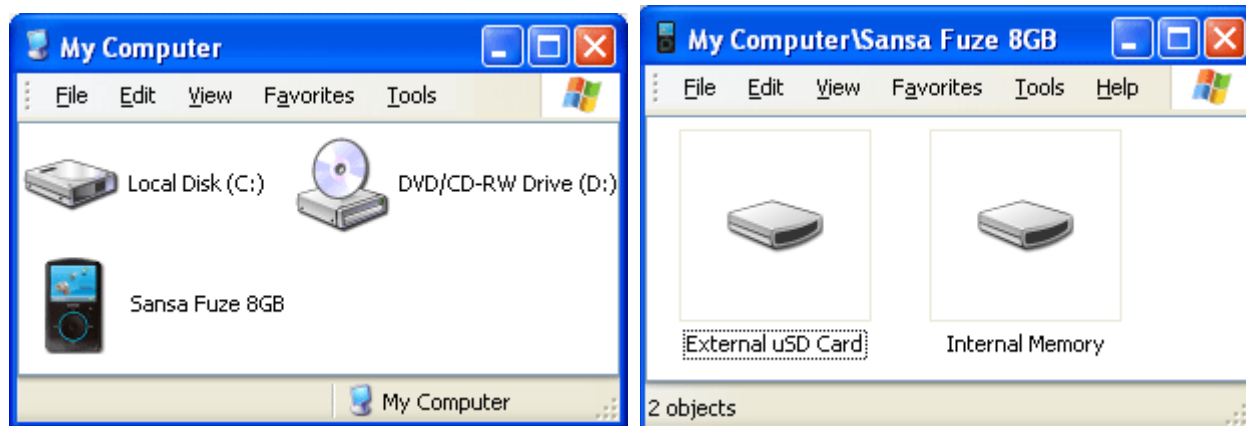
My Computer

File Edit View Favorites Tools

Local Disk (C:)

DVD/CD-RW Drive (D:)

Sansa Fuze 8GB

My Computer

My Computer\Sansa Fuze 8GB

File Edit View Favorites Tools Help

External uSD Card

Internal Memory

2 objects